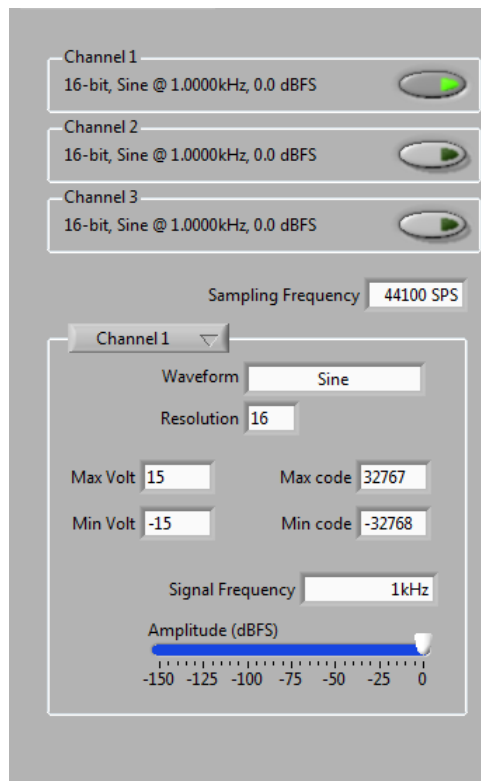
Channel 1
16-bit, Sine @ 1.0000kHz, 0.0 dBFS

Channel 2
16-bit, Sine @ 1.0000kHz, 0.0 dBFS

Channel 3
16-bit, Sine @ 1.0000kHz, 0.0 dBFS

Sampling Frequency 44100 SPS

Channel 1

Waveform Sine

Resolution 16

Max Volt 15
Max code 32767

Min Volt -15
Min code -32768

Signal Frequency 1kHz

Amplitude (dBFS)

-150 -125 -100 -75 -50 -25 0